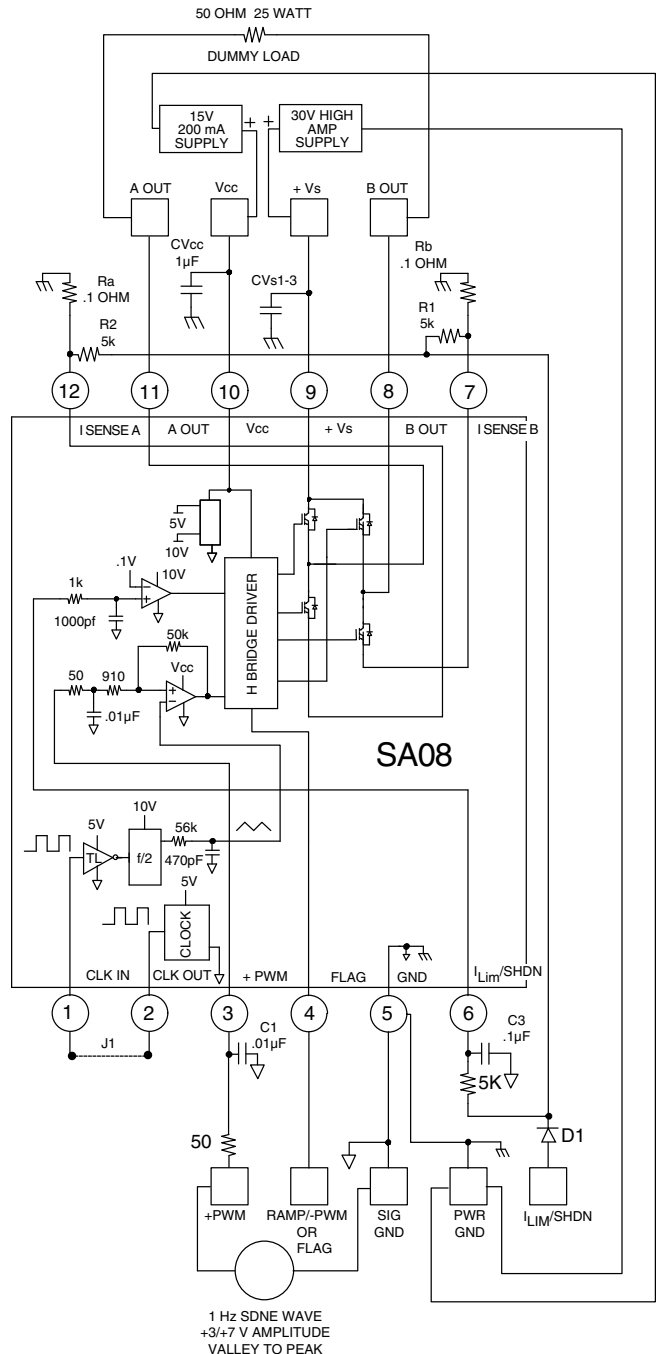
50 OHM 25 WATT

DUMMY LOAD

15V 200 mA SUPPLY

+ +

30V HIGH AMP SUPPLY

A OUT

Vcc

+ Vs

B OUT

CVcc 1µF

CVs1-3

Ra .1 OHM

R2 5k

Rb .1 OHM

R1 5k

12

11

10

9

8

7

I SENSE A

A OUT

Vcc

+ Vs

B OUT

I SENSE B

5V

10V

.1V

10V

1k

1000pf

H BRIDGE DRIVER

50k

Vcc

50

910

.01µF

SA08

5V

10V

TL

f/2

56k

470pF

5V

CLOCK

CLK IN

CLK OUT

+ PWM

FLAG

GND

$I_{Lim}$/SHDN

1

2

3

4

5

6

J1

C1 .01µF

C3 .1µF

5K

D1

50

+PWM

RAMP/-PWM OR FLAG

SIG GND

PWR GND

$I_{LIM}$/SHDN

1 Hz SDNE WAVE +3/+7 V AMPLITUDE VALLEY TO PEAK